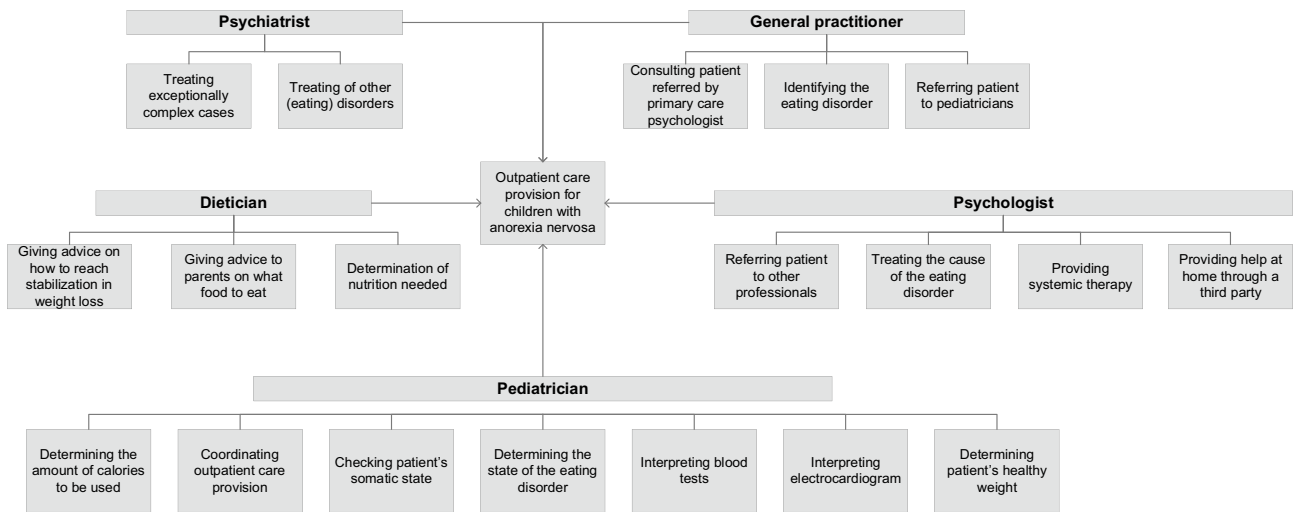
Psychiatrist

Treating exceptionally complex cases

Treating of other (eating) disorders

General practitioner

Consulting patient referred by primary care psychologist

Identifying the eating disorder

Referring patient to pediatricians

Outpatient care provision for children with anorexia nervosa

Dietician

Giving advice on how to reach stabilization in weight loss

Giving advice to parents on what food to eat

Determination of nutrition needed

Psychologist

Referring patient to other professionals

Treating the cause of the eating disorder

Providing systemic therapy

Providing help at home through a third party

Pediatrician

Determining the amount of calories to be used

Coordinating outpatient care provision

Checking patient's somatic state

Determining the state of the eating disorder

Interpreting blood tests

Interpreting electrocardiogram

Determining patient's healthy weight